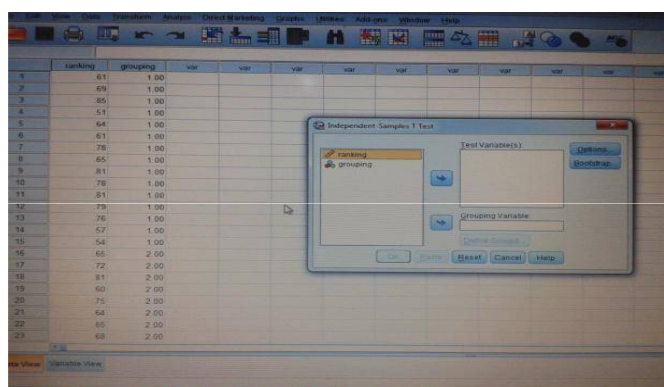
Edit View Data Transform Analyze Direct Marketing Graphs Utilities Add-ons Window Help

| | ranking | grouping | var | var | var | var | var | var | var | var | var |
|---|---|---|---|---|---|---|---|---|---|---|---|
| 1 | 61 | 1.00 | | | | | | | | | |
| 2 | 69 | 1.00 | | | | | | | | | |
| 3 | 85 | 1.00 | | | | | | | | | |
| 4 | 51 | 1.00 | | | | | | | | | |
| 5 | 64 | 1.00 | | | | | | | | | |
| 6 | 61 | 1.00 | | | | | | | | | |
| 7 | 78 | 1.00 | | | | | | | | | |
| 8 | 65 | 1.00 | | | | | | | | | |
| 9 | 81 | 1.00 | | | | | | | | | |
| 10 | 78 | 1.00 | | | | | | | | | |
| 11 | 81 | 1.00 | | | | | | | | | |
| 12 | 79 | 1.00 | | | | | | | | | |
| 13 | 76 | 1.00 | | | | | | | | | |
| 14 | 57 | 1.00 | | | | | | | | | |
| 15 | 54 | 1.00 | | | | | | | | | |
| 16 | 65 | 2.00 | | | | | | | | | |
| 17 | 72 | 2.00 | | | | | | | | | |
| 18 | 81 | 2.00 | | | | | | | | | |
| 19 | 60 | 2.00 | | | | | | | | | |
| 20 | 75 | 2.00 | | | | | | | | | |
| 21 | 54 | 2.00 | | | | | | | | | |
| 22 | 65 | 2.00 | | | | | | | | | |
| 23 | 68 | 2.00 | | | | | | | | | |

Independent-Samples T Test

ranking
grouping

Test Variable(s):

Options...
Bootstrap...

Grouping Variable:

Define Groups...

OK Paste Reset Cancel Help

Data View Variable View